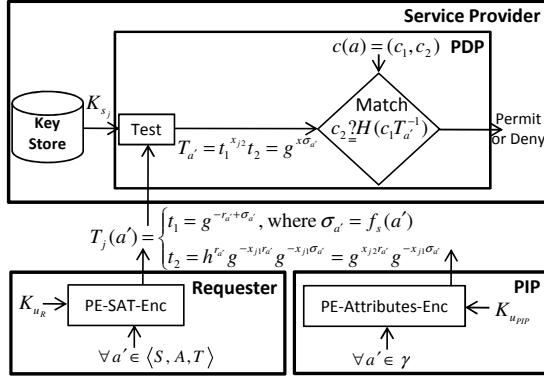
Service Provider

$c(a) = (c_1, c_2)$ PDP

$K_{s_j}$

Key Store

Test

Match

$c_2 \overset{?}{=} H(c_1 T_{a'}^{-1})$

Permit or Deny

$T_{a'} = t_1^{x_{j2}} t_2 = g^{x\sigma_{a'}}$

$T_j(a') = \begin{cases} t_1 = g^{-r_{a'}+\sigma_{a'}}, \text{ where } \sigma_{a'} = f_s(a') \\ t_2 = h^{r_{a'}} g^{-x_{j1}r_{a'}} g^{-x_{j1}\sigma_{a'}} = g^{x_{j2}r_{a'}} g^{-x_{j1}\sigma_{a'}} \end{cases}$

Requester

$K_{u_R}$

PE-SAT-Enc

$\forall a' \in \langle S, A, T \rangle$

PIP

PE-Attributes-Enc

$K_{u_{PIP}}$

$\forall a' \in \gamma$